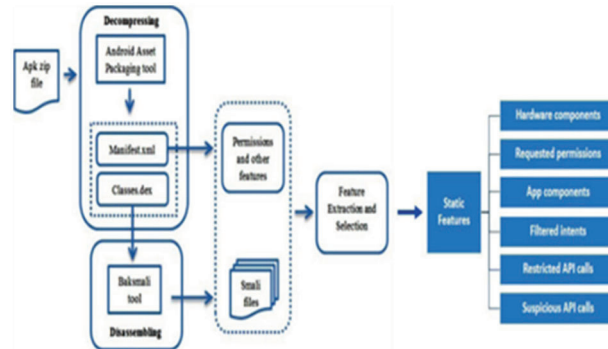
Decompressing

Apk zip file

Android Asset Packaging tool

Manifest.xml

Classes.dex

Permissions and other features

Baksmali tool

Disassembling

Smali files

Feature Extraction and Selection

Static Features

Hardware components

Requested permissions

App components

Filtered intents

Restricted API calls

Suspicious API calls